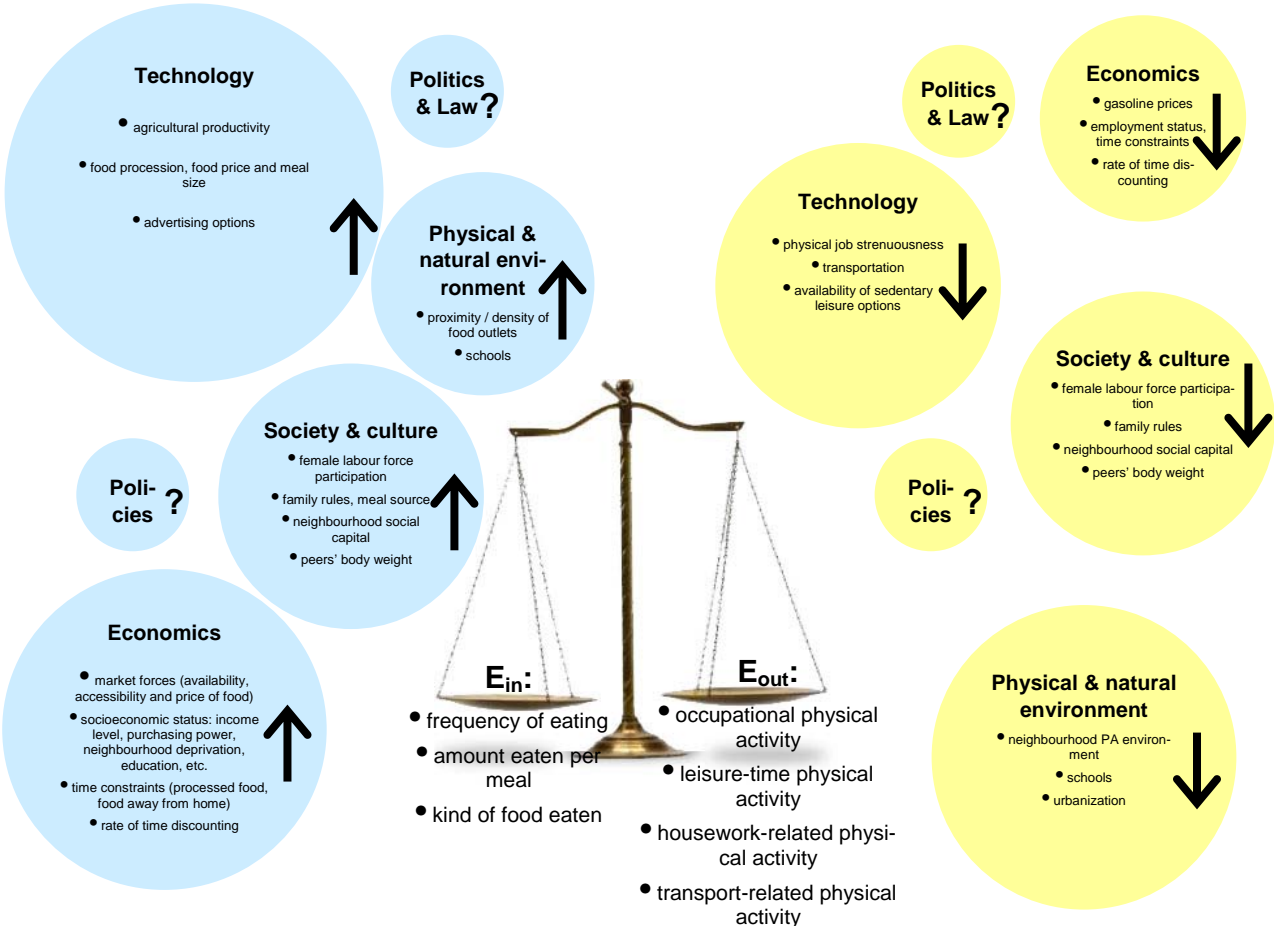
Technology
- agricultural productivity
- food procession, food price and meal size
- advertising options

Politics & Law?

Physical & natural environment
- proximity / density of food outlets
- schools

Society & culture
- female labour force participation
- family rules, meal source
- neighbourhood social capital
- peers' body weight

Policies?

Economics
- market forces (availability, accessibility and price of food)
- socioeconomic status: income level, purchasing power, neighbourhood deprivation, education, etc.
- time constraints (processed food, food away from home)
- rate of time discounting

$E_{in}$:
- frequency of eating
- amount eaten per meal
- kind of food eaten

$E_{out}$:
- occupational physical activity
- leisure-time physical activity
- housework-related physical activity
- transport-related physical activity

Politics & Law?

Economics
- gasoline prices
- employment status, time constraints
- rate of time discounting

Technology
- physical job strenuousness
- transportation
- availability of sedentary leisure options

Society & culture
- female labour force participation
- family rules
- neighbourhood social capital
- peers' body weight

Policies?

Physical & natural environment
- neighbourhood PA environment
- schools
- urbanization